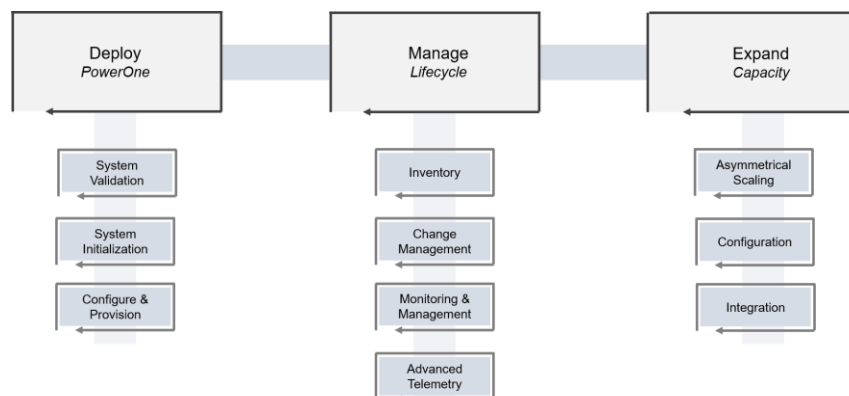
Deploy
PowerOne

Manage
Lifecycle

Expand
Capacity

System Validation

System Initialization

Configure & Provision

Inventory

Change Management

Monitoring & Management

Advanced Telemetry

Asymmetrical Scaling

Configuration

Integration